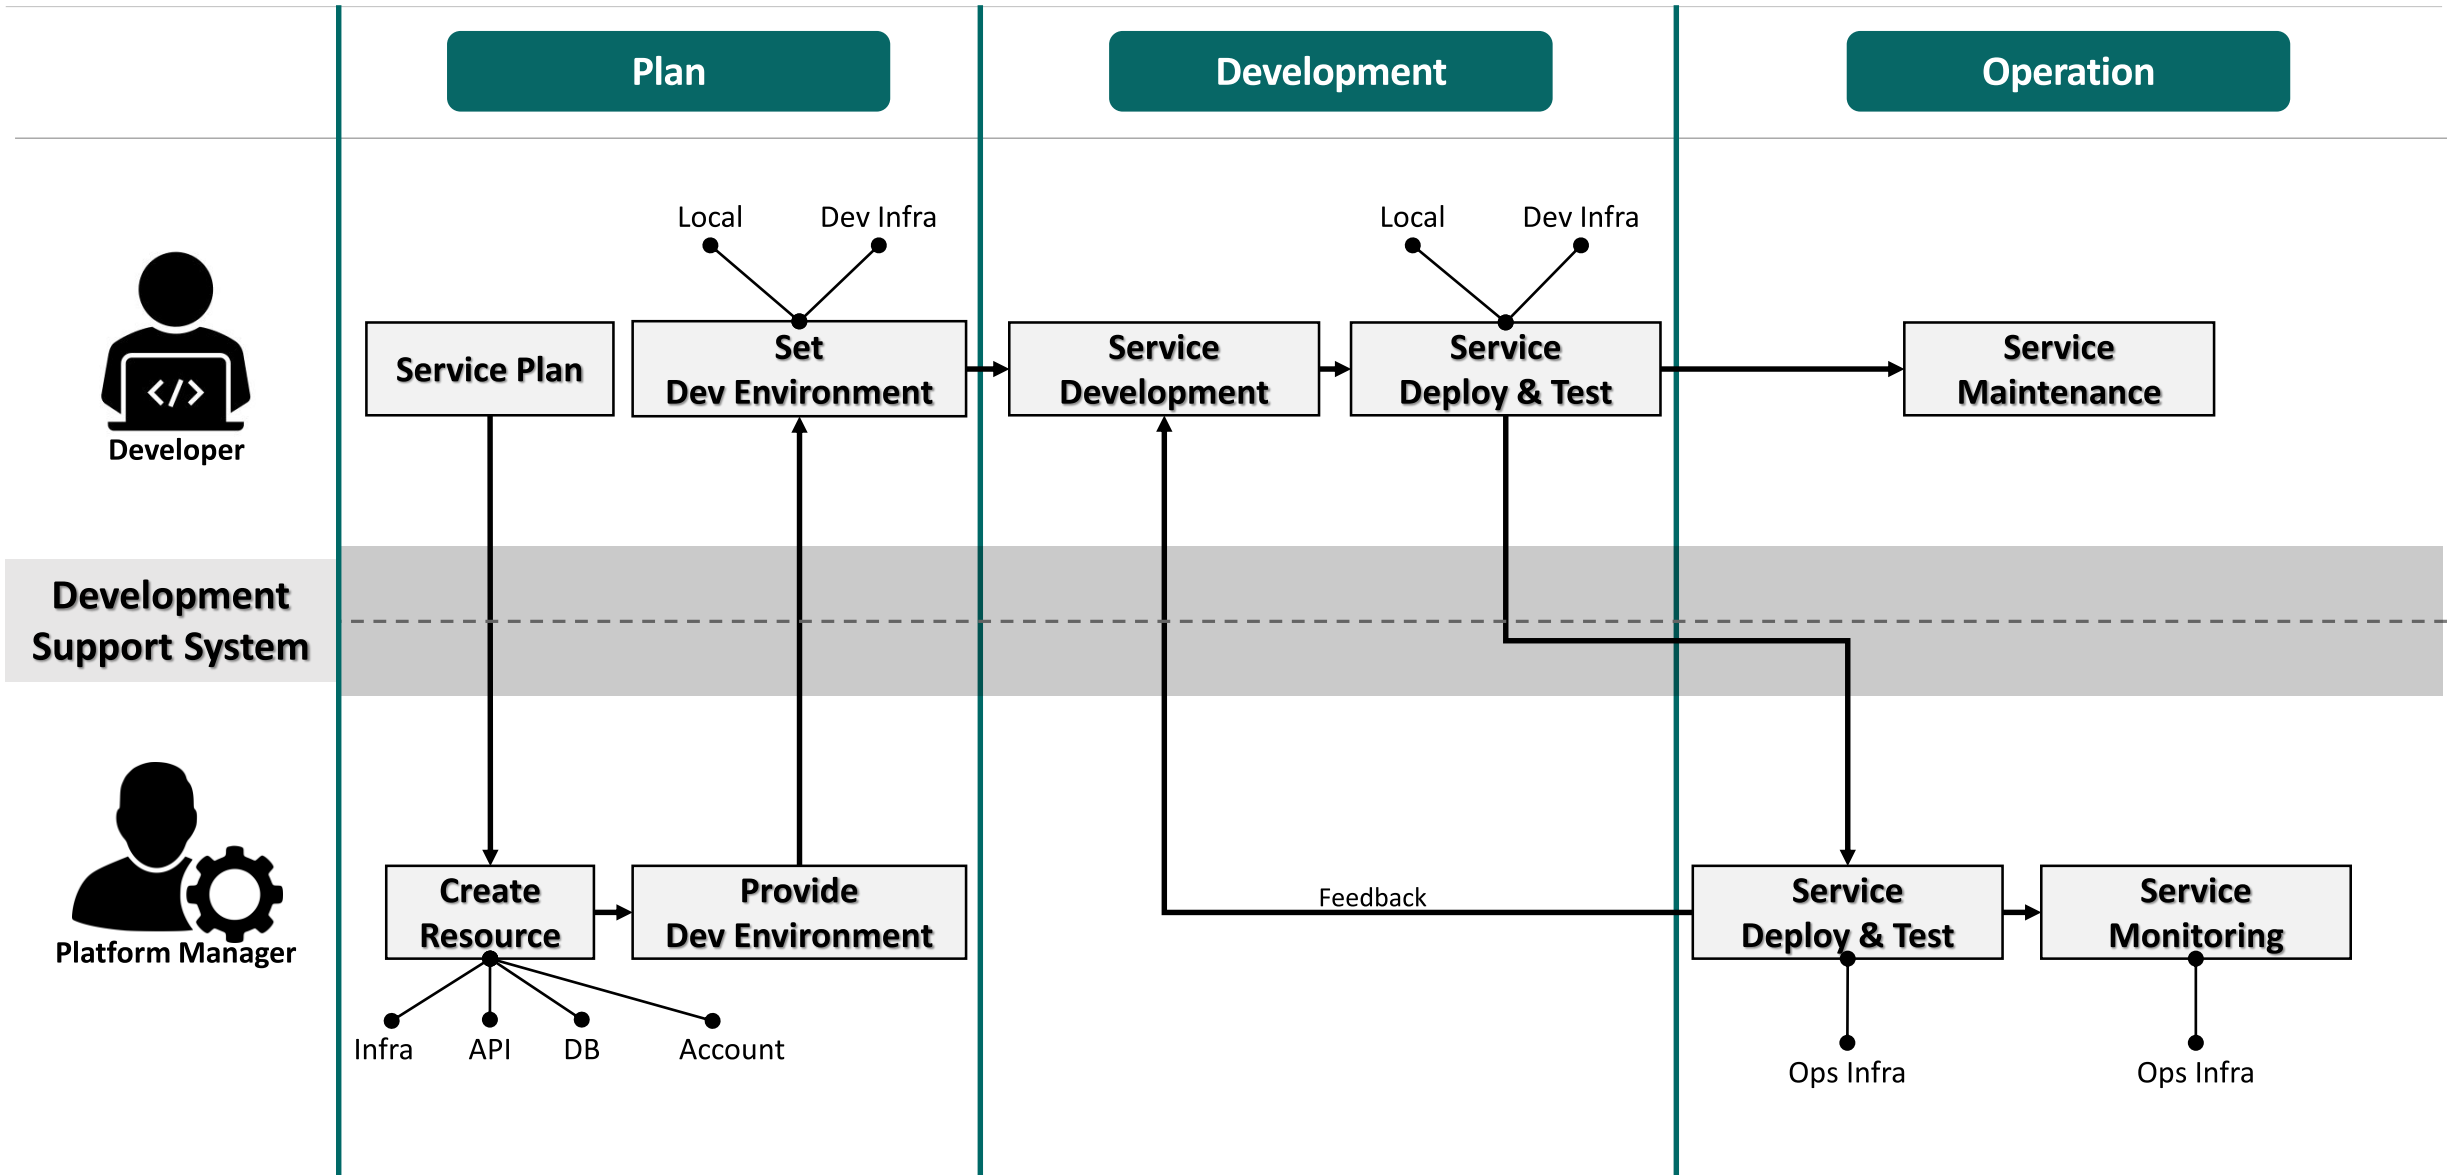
Plan

Development

Operation

Developer

Local

Dev Infra

Service Plan

Set Dev Environment

Service Development

Local

Dev Infra

Service Deploy & Test

Service Maintenance

Development Support System

Platform Manager

Create Resource

Provide Dev Environment

Feedback

Service Deploy & Test

Service Monitoring

Infra

API

DB

Account

Ops Infra

Ops Infra